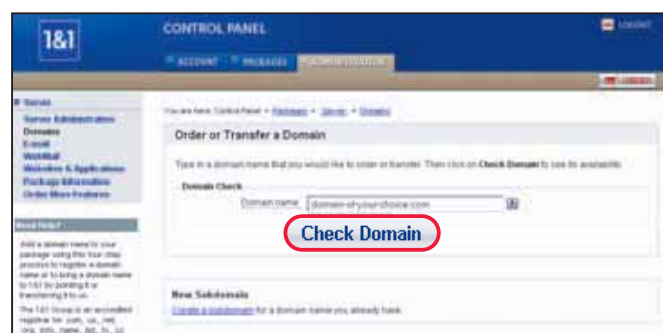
1&1

CONTROL PANEL

LOGOUT

ACCOUNT PACKAGES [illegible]

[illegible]

Server

Server Administration
Domains
E-mail
WebMail
Websites & Applications
Package Information
Order More Features

Need Help?

Add a domain name to your package using this four step process to register a domain name or to bring a domain name to 1&1 by pointing it or transferring it to us.

The 1&1 Group is an accredited registrar for .com, .us, .net, .org, .info, .name, .biz, .tv, .cc

You are here: Control Panel » Packages » Server » Domains

Order or Transfer a Domain

Type in a domain name that you would like to order or transfer. Then click on Check Domain to see its available.

Domain Check

Domain name: domain-of-your-choice.com

Check Domain

New Subdomain

Create a subdomain for a domain name you already have.